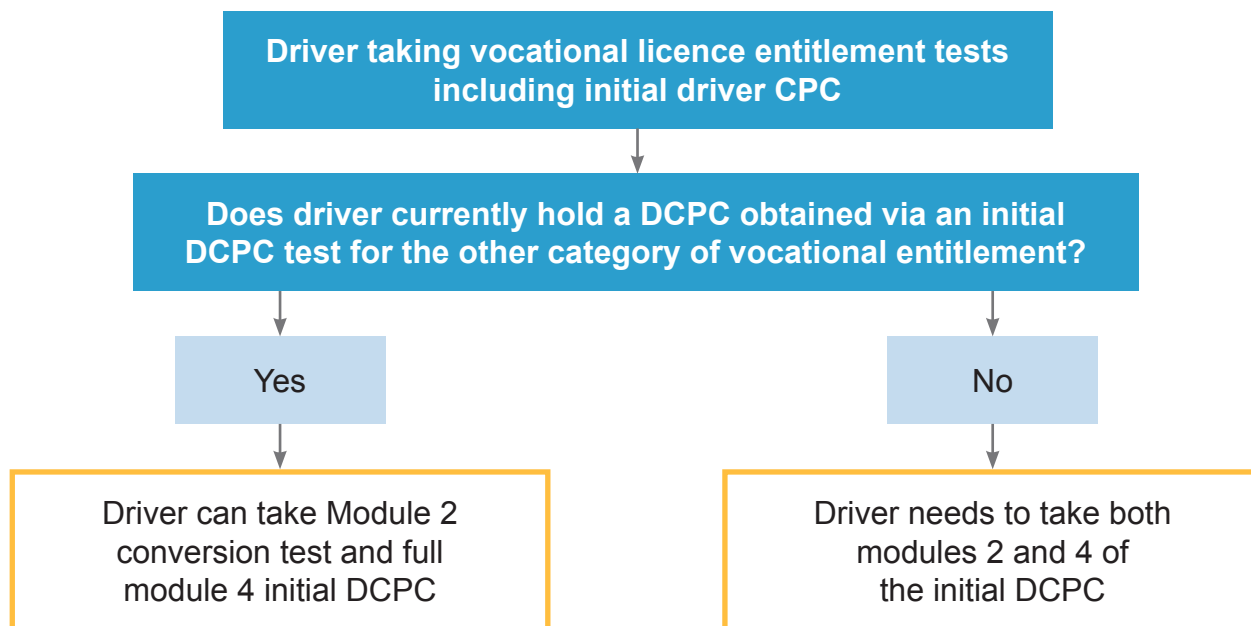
Driver taking vocational licence entitlement tests including initial driver CPC

Does driver currently hold a DCPC obtained via an initial DCPC test for the other category of vocational entitlement?

Yes

No

Driver can take Module 2 conversion test and full module 4 initial DCPC

Driver needs to take both modules 2 and 4 of the initial DCPC